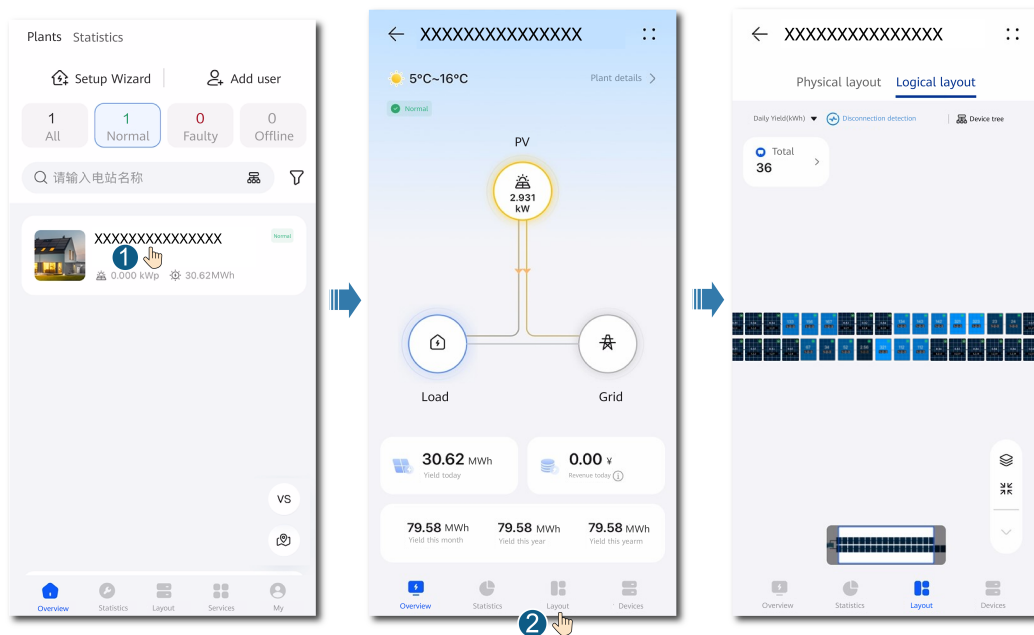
Plants Statistics

Setup Wizard Add user

1
All

1
Normal

0
Faulty

0
Offline

请输入电站名称

XXXXXXXXXXXXXXX
Normal
1
0.000 kWp 30.62MWh

VS

Overview Statistics Layout Services My

XXXXXXXXXXXXXXX

5°C~16°C
Plant details
Normal

PV
2.931 kW

Load
Grid

30.62 MWh
Yield today

0.00 ¥
Revenue today

79.58 MWh
Yield this month

79.58 MWh
Yield this year

79.58 MWh
Yield this yearm

Overview Statistics Layout Devices
2

XXXXXXXXXXXXXXX

Physical layout Logical layout

Daily Yield(kWh) Disconnection detection Device tree

Total
36

Overview Statistics Layout Devices